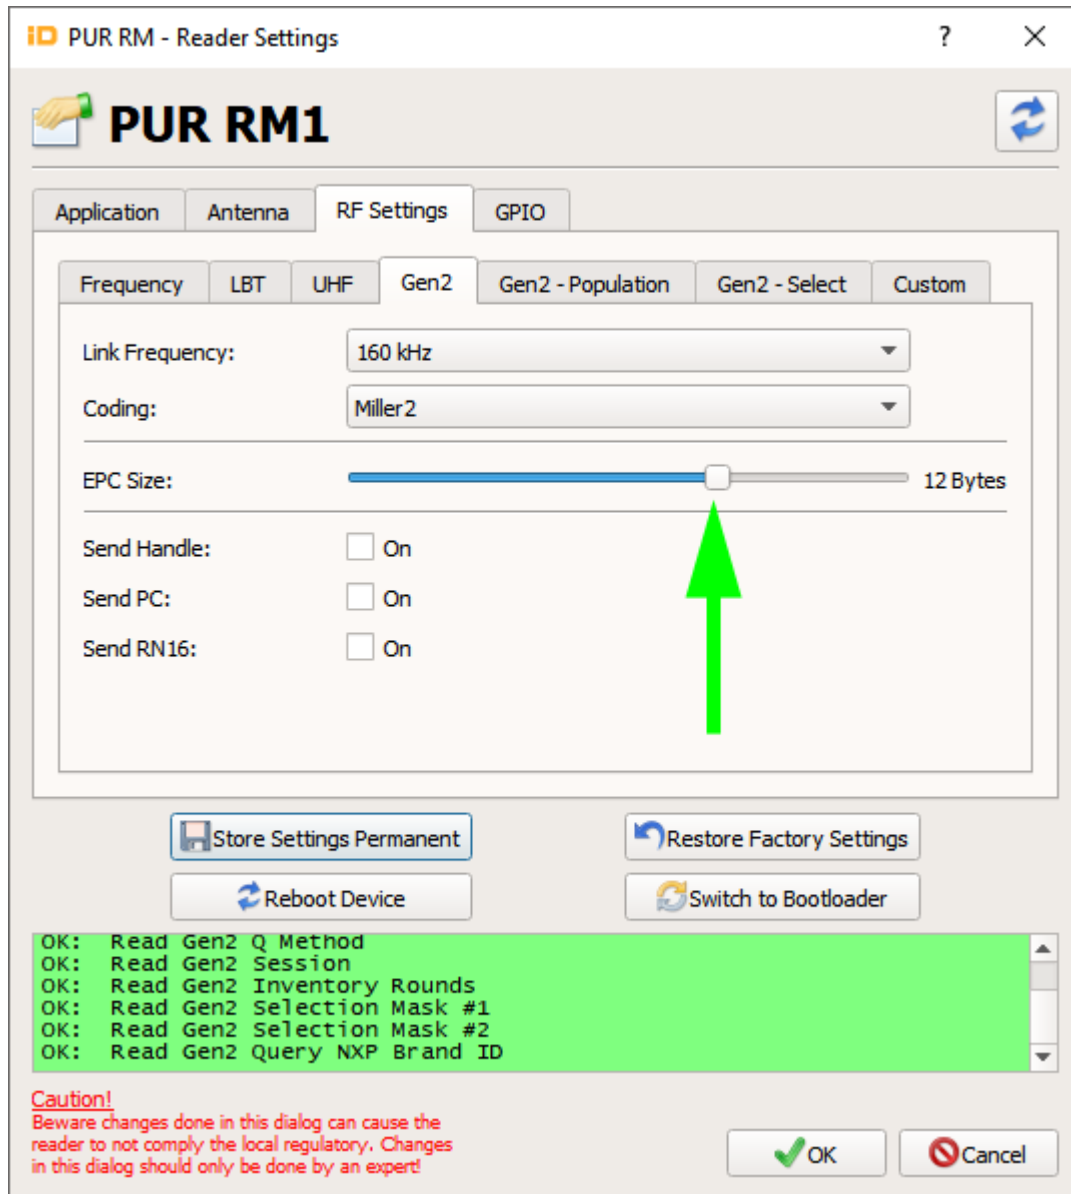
iD PUR RM - Reader Settings ? ✕

PUR RM1

Application | Antenna | RF Settings | GPIO

Frequency | LBT | UHF | Gen2 | Gen2 - Population | Gen2 - Select | Custom

Link Frequency: 160 kHz

Coding: Miller2

EPC Size: 12 Bytes

Send Handle: On

Send PC: On

Send RN16: On

Store Settings Permanent

Restore Factory Settings

Reboot Device

Switch to Bootloader

OK: Read Gen2 Q Method
OK: Read Gen2 Session
OK: Read Gen2 Inventory Rounds
OK: Read Gen2 Selection Mask #1
OK: Read Gen2 Selection Mask #2
OK: Read Gen2 Query NXP Brand ID

Caution!
Beware changes done in this dialog can cause the reader to not comply the local regulatory. Changes in this dialog should only be done by an expert!

OK

Cancel